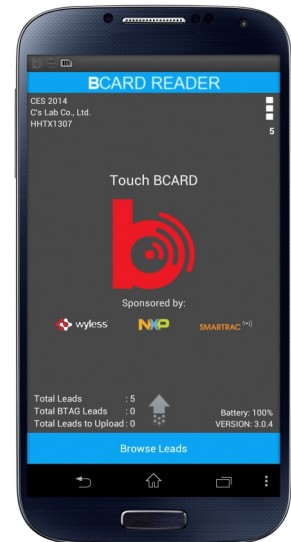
BCARD READER

CES 2014
C's Lab Co., Ltd.
HHTX1307

5

Touch BCARD

Sponsored by:

wyless NXP SMARTRAC

Total Leads : 5
Total BTAG Leads : 0
Total Leads to Upload : 0

Battery: 100%
VERSION: 3.0.4

Browse Leads